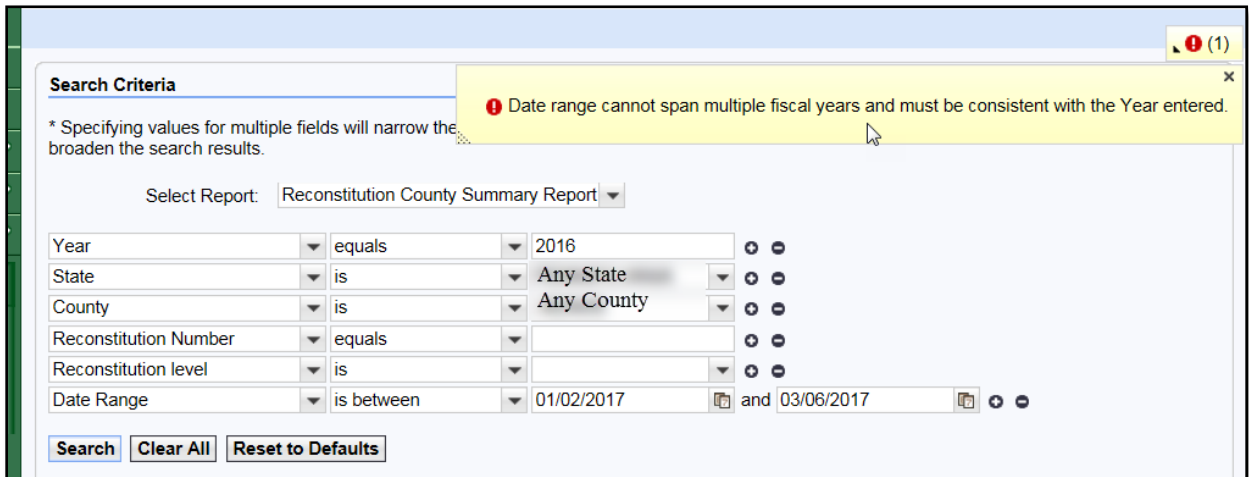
(1)

Search Criteria

×

Date range cannot span multiple fiscal years and must be consistent with the Year entered.

* Specifying values for multiple fields will narrow the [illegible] broaden the search results.

Select Report: Reconstitution County Summary Report

| Year | equals | 2016 |
|---|---|---|
| State | is | Any State |
| County | is | Any County |
| Reconstitution Number | equals | |
| Reconstitution level | is | |
| Date Range | is between | 01/02/2017 and 03/06/2017 |

Search Clear All Reset to Defaults